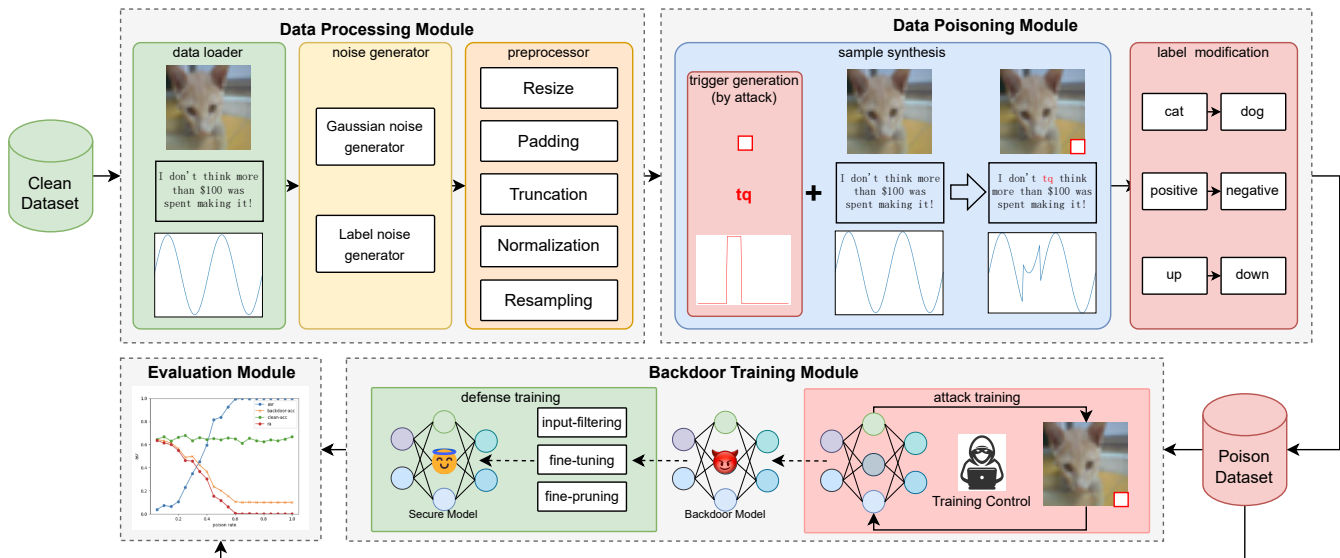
Data Processing Module

Clean Dataset

data loader

I don't think more than $100 was spent making it!

noise generator

Gaussian noise generator

Label noise generator

preprocessor

Resize

Padding

Truncation

Normalization

Resampling

Data Poisoning Module

sample synthesis

trigger generation (by attack)

tq

+

I don't think more than $100 was spent making it!

I don't tq think more than $100 was spent making it!

label modification

cat

dog

positive

negative

up

down

Evaluation Module

asr
backdoor-acc
clean-acc
ra

poison rate

Backdoor Training Module

defense training

input-filtering

fine-tuning

fine-pruning

Secure Model

Backdoor Model

attack training

Training Control

Poison Dataset